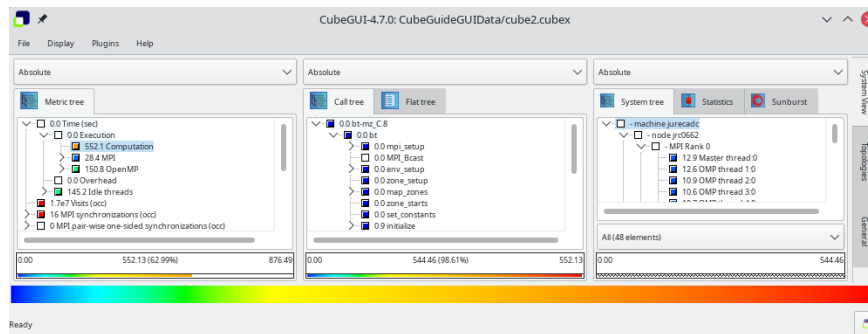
CubeGUI-4.7.0: CubeGuideGUIData/cube2.cubex

File Display Plugins Help

Absolute
Absolute
Absolute

Metric tree
Call tree Flat tree
System tree Statistics Sunburst

0.0 Time (sec)
0.0 Execution
552.1 Computation
28.4 MPI
150.8 OpenMP
0.0 Overhead
145.2 Idle threads
1.7e7 Visits (occ)
16 MPI synchronizations (occ)
0 MPI pair-wise one-sided synchronizations (occ)

0.0 bt-mz_C.8
0.0 bt
0.0 mpi_setup
0.0 MPI_Bcast
0.0 env_setup
0.0 zone_setup
0.0 map_zones
0.0 zone_starts
0.0 set_constants
0.9 initialize

- machine jurecadc
- node jrc0662
- MPI Rank 0
12.9 Master thread:0
12.6 OMP thread 1:0
10.9 OMP thread 2:0
10.6 OMP thread 3:0

All (48 elements)

0.00 552.13 (62.99%) 876.49
0.00 544.46 (98.61%) 552.13
0.00 544.46

System View
Topologies
General

Ready